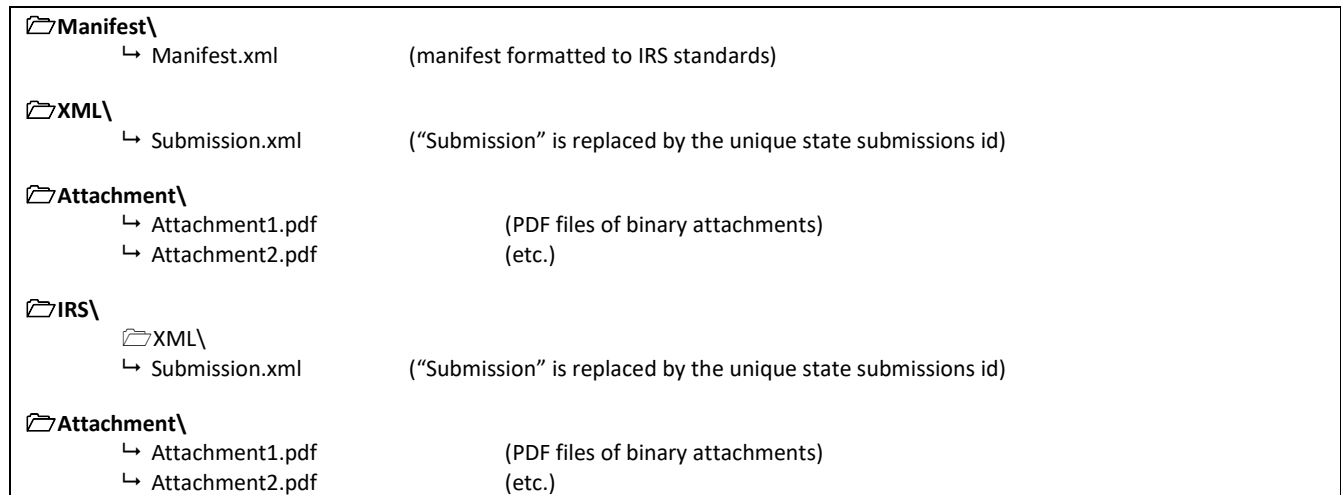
🗁Manifest\
↳ Manifest.xml (manifest formatted to IRS standards)

🗁XML\
↳ Submission.xml (“Submission” is replaced by the unique state submissions id)

🗁Attachment\
↳ Attachment1.pdf (PDF files of binary attachments)
↳ Attachment2.pdf (etc.)

🗁IRS\
🗁XML\
↳ Submission.xml (“Submission” is replaced by the unique state submissions id)

🗁Attachment\
↳ Attachment1.pdf (PDF files of binary attachments)
↳ Attachment2.pdf (etc.)